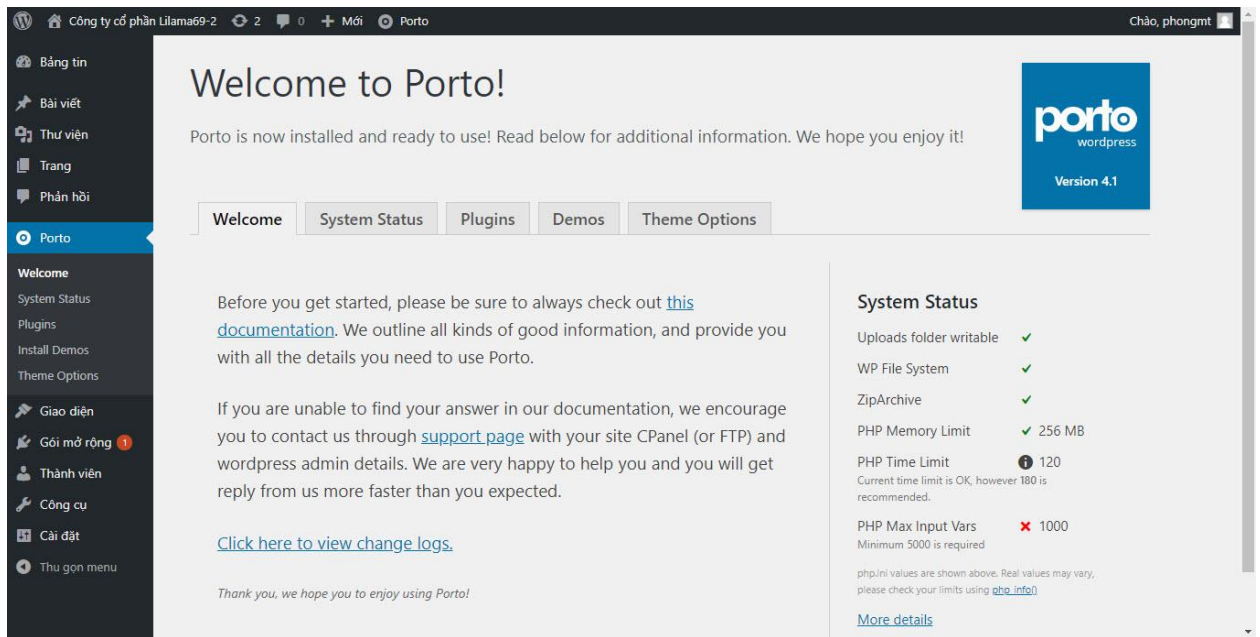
Công ty cổ phần Lilama69-2 2 0 + Mới Porto

Chào, phongmt

Bảng tin
Bài viết
Thư viện
Trang
Phản hồi
Porto
Welcome
System Status
Plugins
Install Demos
Theme Options
Giao diện
Gói mở rộng 1
Thành viên
Công cụ
Cài đặt
Thu gọn menu

Welcome to Porto!

Porto is now installed and ready to use! Read below for additional information. We hope you enjoy it!

porto
wordpress
Version 4.1

Welcome | System Status | Plugins | Demos | Theme Options

Before you get started, please be sure to always check out this documentation. We outline all kinds of good information, and provide you with all the details you need to use Porto.

If you are unable to find your answer in our documentation, we encourage you to contact us through support page with your site CPanel (or FTP) and wordpress admin details. We are very happy to help you and you will get reply from us more faster than you expected.

Click here to view change logs.

Thank you, we hope you to enjoy using Porto!

System Status

Uploads folder writable ✔
WP File System ✔
ZipArchive ✔
PHP Memory Limit ✔ 256 MB
PHP Time Limit 120
Current time limit is OK, however 180 is recommended.
PHP Max Input Vars ✖ 1000
Minimum 5000 is required

php.ini values are shown above. Real values may vary, please check your limits using php_info()

More details